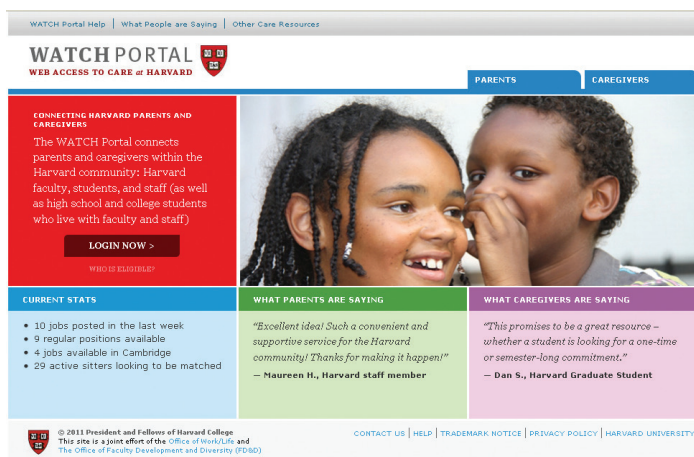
WATCH Portal Help | What People are Saying | Other Care Resources

WATCH PORTAL
WEB ACCESS TO CARE at HARVARD

PARENTS
CAREGIVERS

CONNECTING HARVARD PARENTS AND CAREGIVERS

The WATCH Portal connects parents and caregivers within the Harvard community: Harvard faculty, students, and staff (as well as high school and college students who live with faculty and staff)

LOGIN NOW >

WHO IS ELIGIBLE?

CURRENT STATS

• 10 jobs posted in the last week
• 9 regular positions available
• 4 jobs available in Cambridge
• 29 active sitters looking to be matched

WHAT PARENTS ARE SAYING

"Excellent idea! Such a convenient and supportive service for the Harvard community! Thanks for making it happen!"

— Maureen H., Harvard staff member

WHAT CAREGIVERS ARE SAYING

"This promises to be a great resource – whether a student is looking for a one-time or semester-long commitment."

— Dan S., Harvard Graduate Student

© 2011 President and Fellows of Harvard College
This site is a joint effort of the Office of Work/Life and The Office of Faculty Development and Diversity (FD&D)

CONTACT US | HELP | TRADEMARK NOTICE | PRIVACY POLICY | HARVARD UNIVERSITY